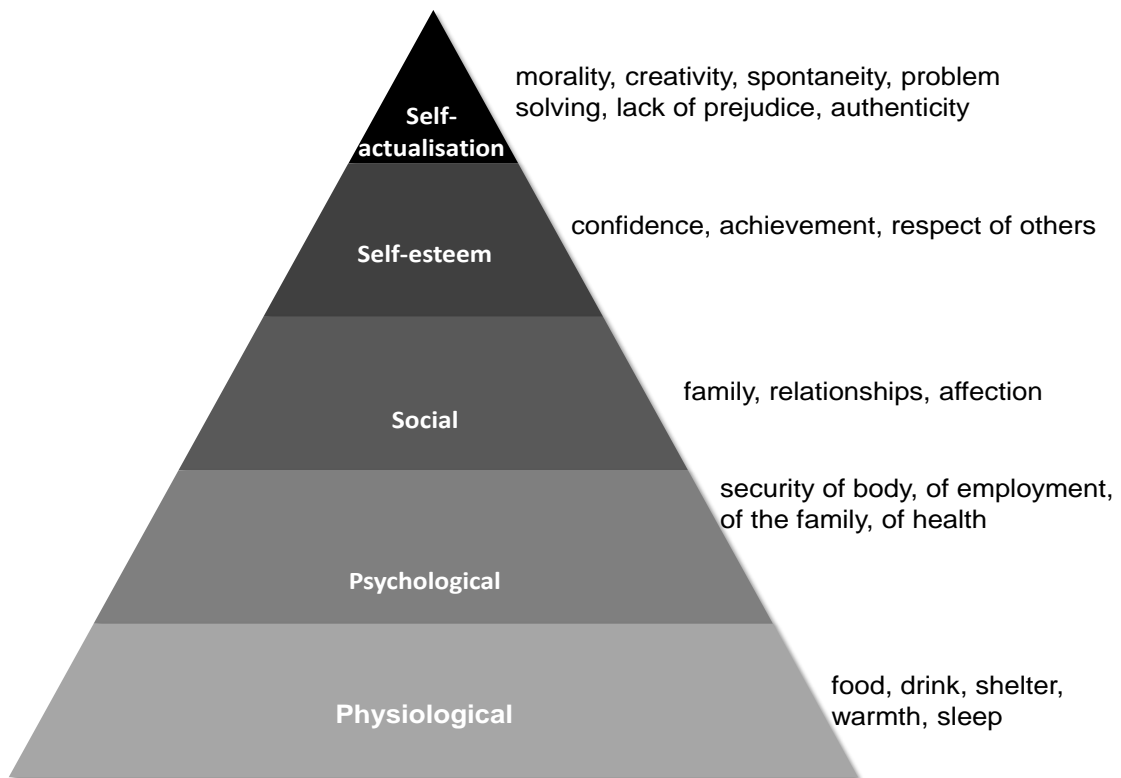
Self-actualisation

morality, creativity, spontaneity, problem solving, lack of prejudice, authenticity

Self-esteem

confidence, achievement, respect of others

Social

family, relationships, affection

security of body, of employment, of the family, of health

Psychological

Physiological

food, drink, shelter, warmth, sleep